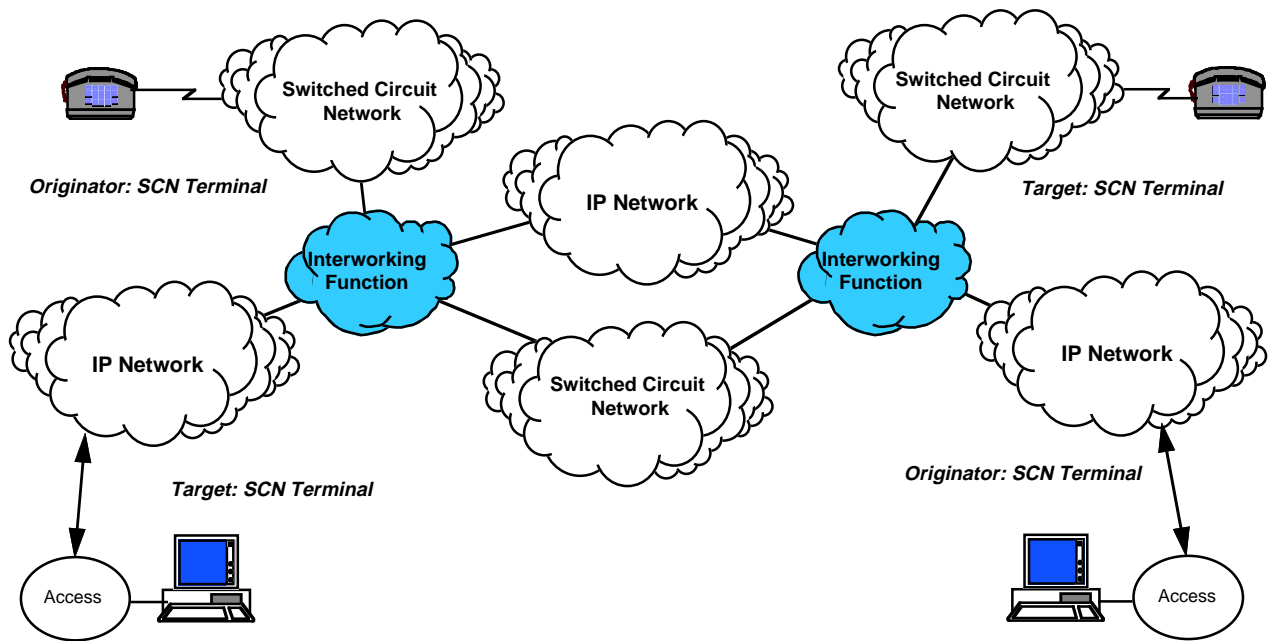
Switched Circuit Network

Originator: SCN Terminal

Switched Circuit Network

Target: SCN Terminal

IP Network

Interworking Function

Interworking Function

IP Network

IP Network

Switched Circuit Network

Target: SCN Terminal

Originator: SCN Terminal

Access

Access